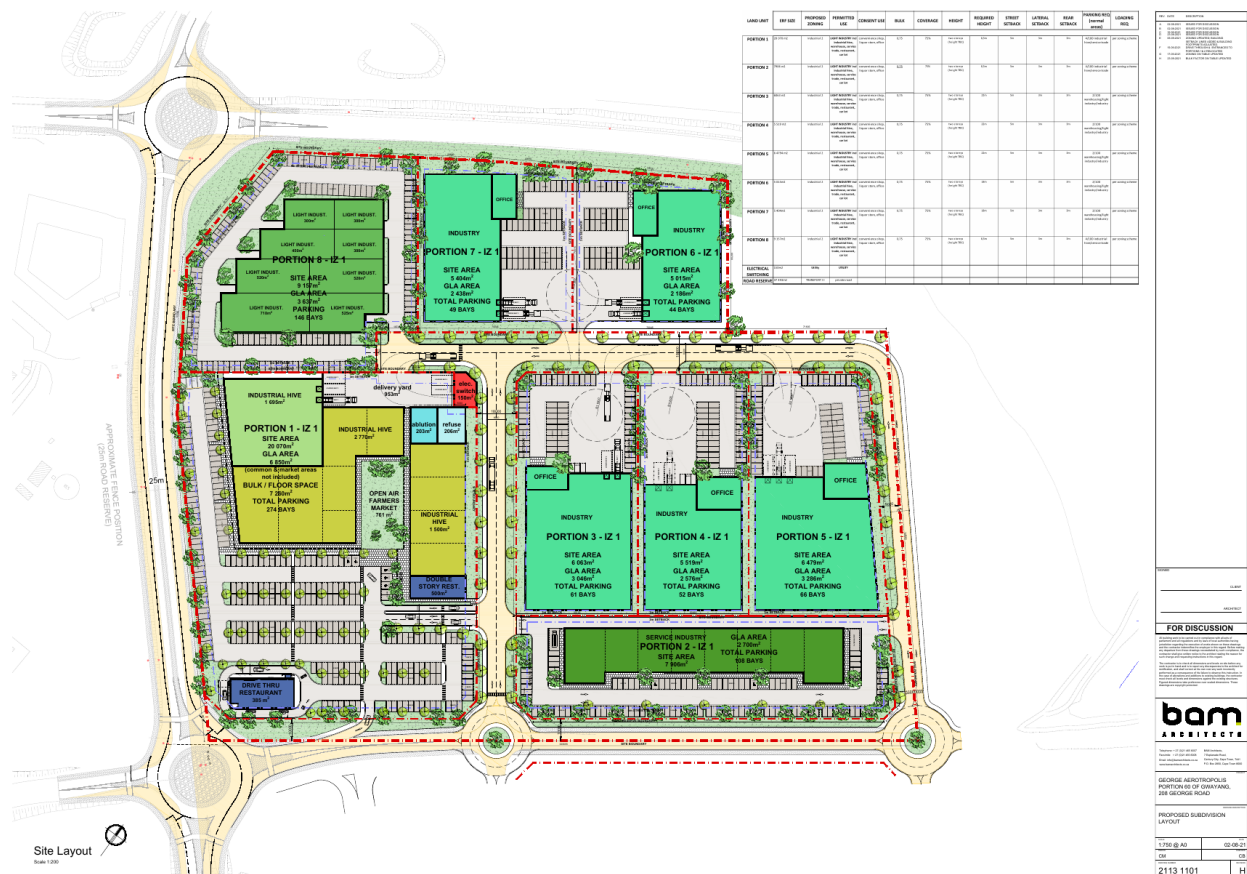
| LAND UNIT | ERF SIZE | PROPOSED ZONING | PERMITTED USE | CONSENT USE | BULK | COVERAGE | HEIGHT | REQUIRED HEIGHT | STREET SETBACK | LATERAL SETBACK | REAR SETBACK | PARKING REQ (normal areas) | LOADING REQ. |
|---|---|---|---|---|---|---|---|---|---|---|---|---|---|
| PORTION 1 | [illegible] | Industrial 1 | LIGHT INDUSTRY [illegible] | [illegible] | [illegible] | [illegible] | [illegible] | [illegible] | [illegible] | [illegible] | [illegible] | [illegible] | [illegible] |
| PORTION 2 | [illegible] | Industrial 1 | LIGHT INDUSTRY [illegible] | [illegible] | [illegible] | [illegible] | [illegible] | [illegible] | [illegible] | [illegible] | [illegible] | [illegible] | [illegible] |
| PORTION 3 | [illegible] | Industrial 1 | LIGHT INDUSTRY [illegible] | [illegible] | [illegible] | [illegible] | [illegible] | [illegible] | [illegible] | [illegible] | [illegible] | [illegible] | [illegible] |
| PORTION 4 | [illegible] | Industrial 1 | LIGHT INDUSTRY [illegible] | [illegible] | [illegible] | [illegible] | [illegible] | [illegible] | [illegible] | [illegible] | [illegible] | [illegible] | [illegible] |
| PORTION 5 | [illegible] | Industrial 1 | LIGHT INDUSTRY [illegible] | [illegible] | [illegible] | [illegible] | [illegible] | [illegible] | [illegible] | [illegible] | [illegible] | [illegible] | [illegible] |
| PORTION 6 | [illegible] | Industrial 1 | LIGHT INDUSTRY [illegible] | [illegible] | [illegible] | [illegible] | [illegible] | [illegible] | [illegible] | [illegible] | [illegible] | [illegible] | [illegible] |
| PORTION 7 | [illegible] | Industrial 1 | LIGHT INDUSTRY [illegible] | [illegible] | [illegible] | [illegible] | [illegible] | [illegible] | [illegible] | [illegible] | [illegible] | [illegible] | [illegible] |
| PORTION 8 | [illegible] | Industrial 1 | LIGHT INDUSTRY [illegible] | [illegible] | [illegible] | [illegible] | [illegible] | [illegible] | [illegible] | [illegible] | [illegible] | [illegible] | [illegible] |
| ELECTRICAL SWITCHING | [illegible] | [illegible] | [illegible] | | | | | | | | | | |
| ROAD RESERVE | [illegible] | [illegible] | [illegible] | | | | | | | | | | |

LIGHT INDUST. 300m²
LIGHT INDUST. 300m²
LIGHT INDUST. 400m²
LIGHT INDUST. 300m²
PORTION 8 - IZ 1
LIGHT INDUST. 500m²
SITE AREA 9 157m²
GLA AREA 3 637m²
LIGHT INDUST. 500m²
LIGHT INDUST. 710m²
PARKING 146 BAYS
LIGHT INDUST. 520m²

INDUSTRY
OFFICE
PORTION 7 - IZ 1
SITE AREA 5 404m²
GLA AREA 2 438m²
TOTAL PARKING 49 BAYS

OFFICE
INDUSTRY
PORTION 6 - IZ 1
SITE AREA 5 015m²
GLA AREA 2 196m²
TOTAL PARKING 44 BAYS

INDUSTRIAL HIVE 1 489m²
PORTION 1 - IZ 1
SITE AREA 20 078m²
GLA AREA 6 859m²
(common & market areas not included)
BULK / FLOOR SPACE 7 288m²
TOTAL PARKING 274 BAYS

INDUSTRIAL HIVE 2 770m²
delivery yard 953m²
elec. switch 150m²
ablution 203m²
refuse 206m²
OPEN AIR FARMERS MARKET 781 m²
INDUSTRIAL HIVE 1 588m²
DOUBLE STORY REST. 600m²

APPROXIMATE FENCE POSITION (25m ROAD RESERVE)
25m

OFFICE
INDUSTRY
PORTION 3 - IZ 1
SITE AREA 6 063m²
GLA AREA 3 046m²
TOTAL PARKING 61 BAYS

OFFICE
INDUSTRY
PORTION 4 - IZ 1
SITE AREA 5 519m²
GLA AREA 2 576m²
TOTAL PARKING 52 BAYS

OFFICE
INDUSTRY
PORTION 5 - IZ 1
SITE AREA 6 479m²
GLA AREA 3 286m²
TOTAL PARKING 66 BAYS

SERVICE INDUSTRY
GLA AREA 2 700m²
PORTION 2 - IZ 1
TOTAL PARKING 108 BAYS
SITE AREA 7 900m²

DRIVE THRU RESTAURANT 380 m²

Site Layout
Scale 1:200

FOR DISCUSSION

bam
ARCHITECTS

GEORGE AEROTROPOLIS
PORTION 60 OF GWAYANG, 288 GEORGE ROAD

PROPOSED SUBDIVISION LAYOUT

1:750 @ A0
02-08-21
CM
CB
2113 1101
H